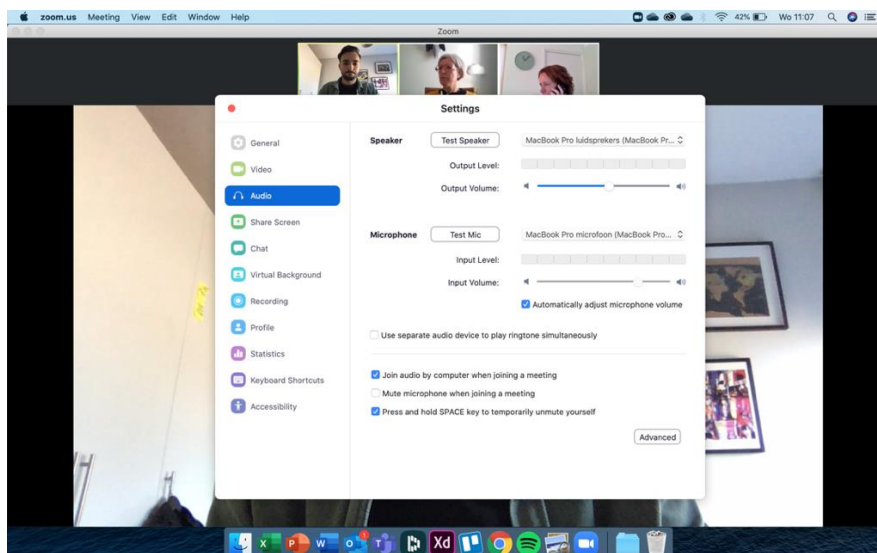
zoom.us Meeting View Edit Window Help

42% Wo 11:07

Zoom

Settings

General
Video
Audio
Share Screen
Chat
Virtual Background
Recording
Profile
Statistics
Keyboard Shortcuts
Accessibility

Speaker Test Speaker MacBook Pro luidsprekers (MacBook Pr...

Output Level:

Output Volume:

Microphone Test Mic MacBook Pro microfoon (MacBook Pro...

Input Level:

Input Volume:

Automatically adjust microphone volume

Use separate audio device to play ringtone simultaneously

Join audio by computer when joining a meeting

Mute microphone when joining a meeting

Press and hold SPACE key to temporarily unmute yourself

Advanced